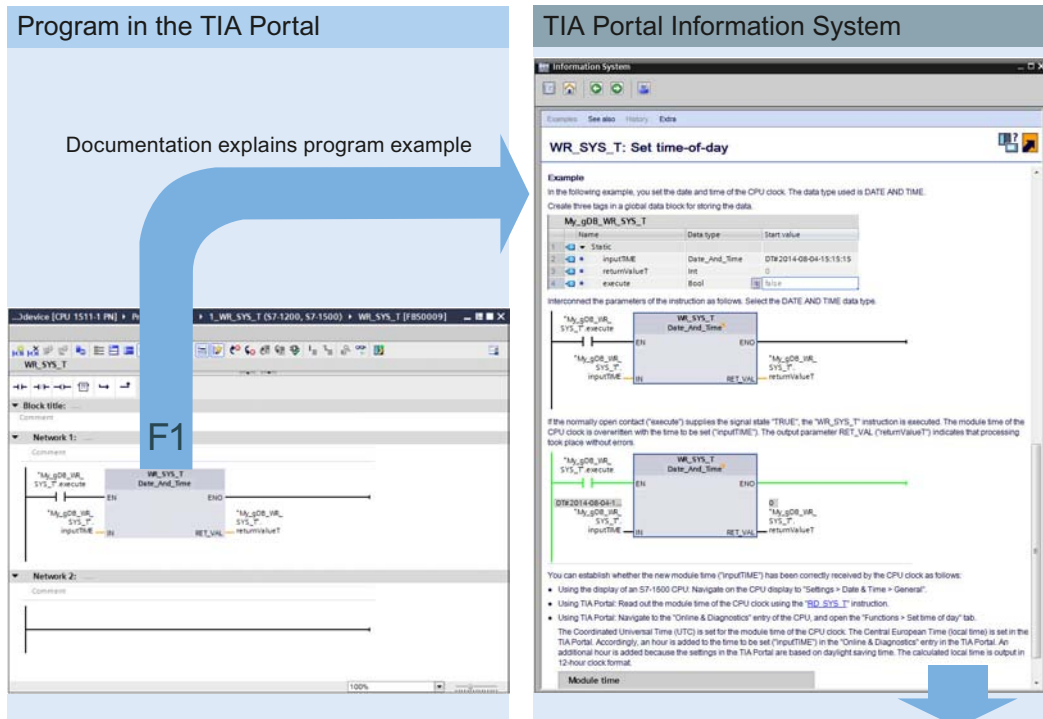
Program in the TIA Portal

Documentation explains program example

...]device [CPU 1511-1 PN] ▸ Pr... ▸ 1_WR_SYS_T (S7-1200, S7-1500) ▸ WR_SYS_T [FB50009]

WR_SYS_T

▼ Block title:

Comment

▼ Network 1:

Comment

F1

"My_gDB_WR_SYS_T".execute

WR_SYS_T
Date_And_Time

EN ENO

"My_gDB_WR_SYS_T".inputTIME IN RET_VAL "My_gDB_WR_SYS_T".returnValueT

▼ Network 2:

Comment

100%

TIA Portal Information System

Information System

Examples See also History Extra

WR_SYS_T: Set time-of-day

Example

In the following example, you set the date and time of the CPU clock. The data type used is DATE AND TIME.

Create three tags in a global data block for storing the data.

My_gDB_WR_SYS_T

| | Name | Data type | Start value |
|---|---|---|---|
| 1 | ▾ Static | | |
| 2 | inputTIME | Date_And_Time | DT#2014-08-04-15:15:15 |
| 3 | returnValueT | Int | 0 |
| 4 | execute | Bool | false |

Interconnect the parameters of the instruction as follows. Select the DATE AND TIME data type.

"My_gDB_WR_SYS_T".execute

WR_SYS_T
Date_And_Time

EN ENO

"My_gDB_WR_SYS_T".inputTIME IN RET_VAL "My_gDB_WR_SYS_T".returnValueT

If the normally open contact ("execute") supplies the signal state "TRUE", the "WR_SYS_T" instruction is executed. The module time of the CPU clock is overwritten with the time to be set ("inputTIME"). The output parameter RET_VAL ("returnValueT") indicates that processing took place without errors.

"My_gDB_WR_SYS_T".execute

WR_SYS_T
Date_And_Time

EN ENO

DT#2014-08-04-1... "My_gDB_WR_SYS_T".inputTIME IN RET_VAL 0 "My_gDB_WR_SYS_T".returnValueT

You can establish whether the new module time ("inputTIME") has been correctly received by the CPU clock as follows:

• Using the display of an S7-1500 CPU: Navigate on the CPU display to "Settings > Date & Time > General".

• Using TIA Portal: Read out the module time of the CPU clock using the "RD_SYS_T" instruction.

• Using TIA Portal: Navigate to the "Online & Diagnostics" entry of the CPU, and open the "Functions > Set time of day" tab.

The Coordinated Universal Time (UTC) is set for the module time of the CPU clock. The Central European Time (local time) is set in the TIA Portal. Accordingly, an hour is added to the time to be set ("inputTIME") in the "Online & Diagnostics" entry in the TIA Portal. An additional hour is added because the settings in the TIA Portal are based on daylight saving time. The calculated local time is output in 12-hour clock format.

Module time